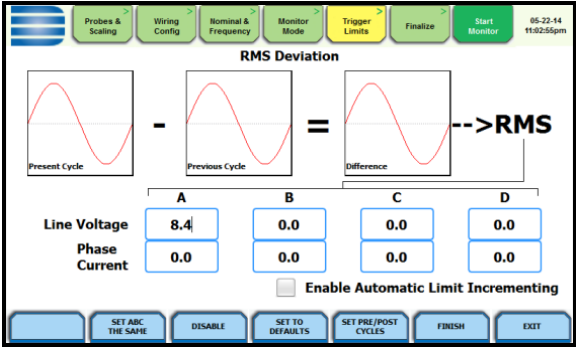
Probes & Scaling
Wiring Config
Nominal & Frequency
Monitor Mode
Trigger Limits
Finalize
Start Monitor
05-22-14
11:02:55pm

RMS Deviation

Present Cycle
-
Previous Cycle
=
Difference
-->RMS

| | A | B | C | D |
|---|---|---|---|---|
| Line Voltage | 8.4 | 0.0 | 0.0 | 0.0 |
| Phase Current | 0.0 | 0.0 | 0.0 | 0.0 |

Enable Automatic Limit Incrementing

SET ABC THE SAME
DISABLE
SET TO DEFAULTS
SET PRE/POST CYCLES
FINISH
EXIT